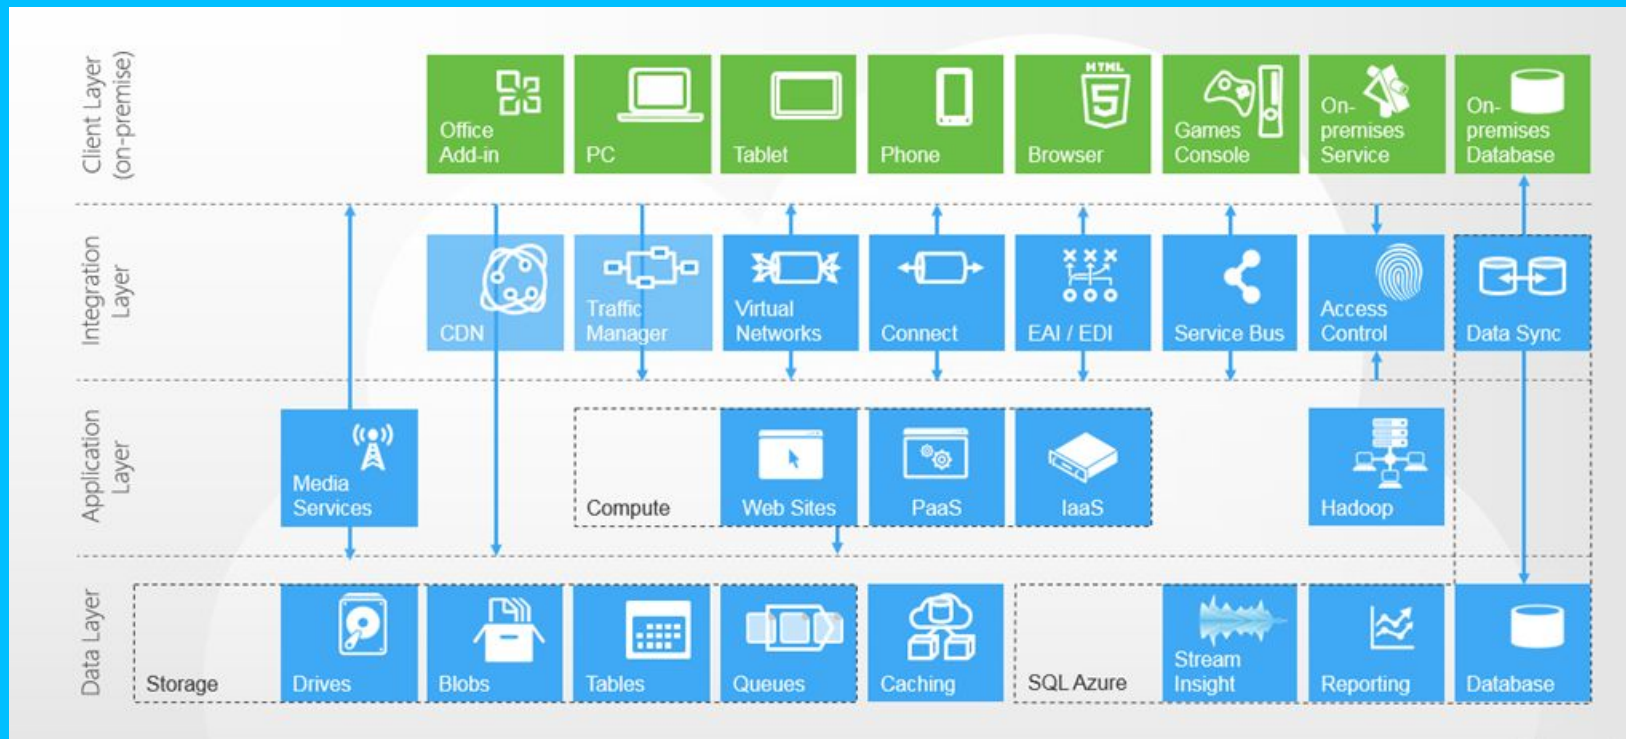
Client Layer (on-premise)

Office Add-in
PC
Tablet
Phone
HTML 5
Browser
Games Console
On-premises Service
On-premises Database

Integration Layer

CDN
Traffic Manager
Virtual Networks
Connect
EAI / EDI
Service Bus
Access Control
Data Sync

Application Layer

Media Services
Compute
Web Sites
PaaS
IaaS
Hadoop

Data Layer

Storage
Drives
Blobs
Tables
Queues
Caching
SQL Azure
Stream Insight
Reporting
Database